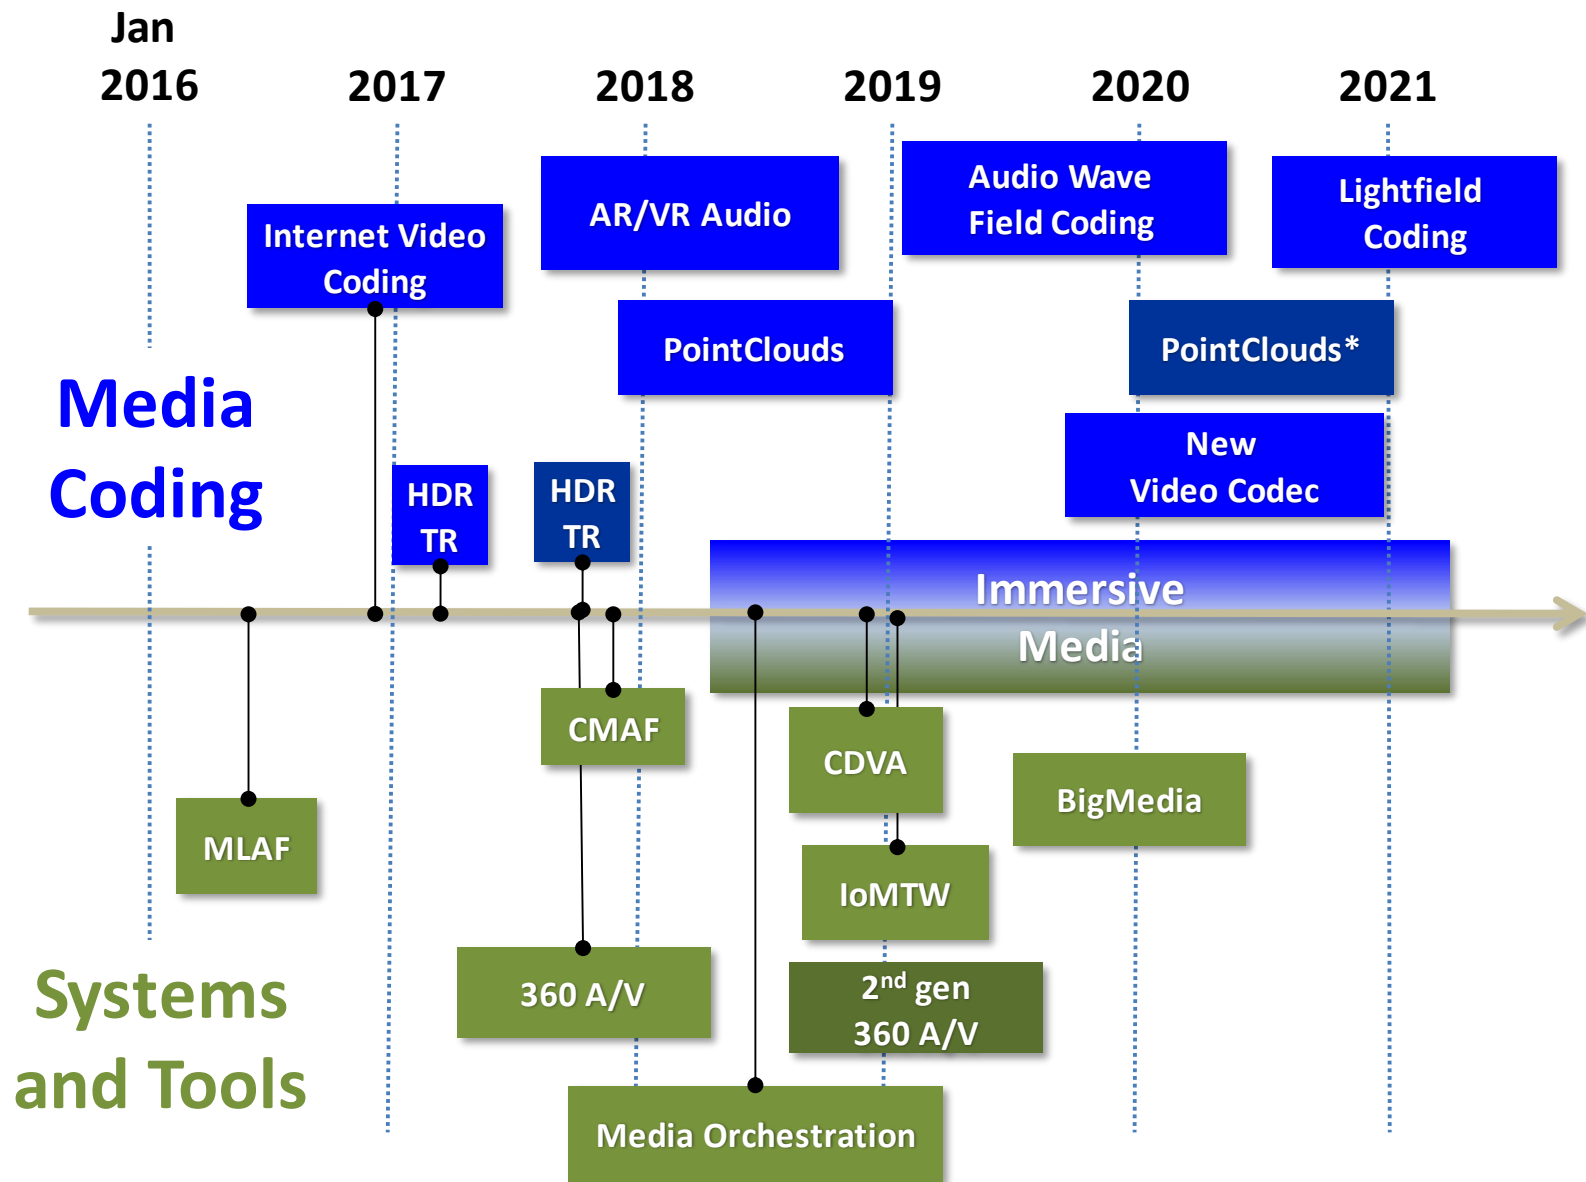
Jan 2016

2017

2018

2019

2020

2021

Internet Video Coding

AR/VR Audio

Audio Wave Field Coding

Lightfield Coding

PointClouds

PointClouds*

Media Coding

HDR TR

HDR TR

New Video Codec

Immersive Media

CMAF

CDVA

BigMedia

MLAF

IoMTW

360 A/V

2$^{nd}$ gen 360 A/V

Systems and Tools

Media Orchestration